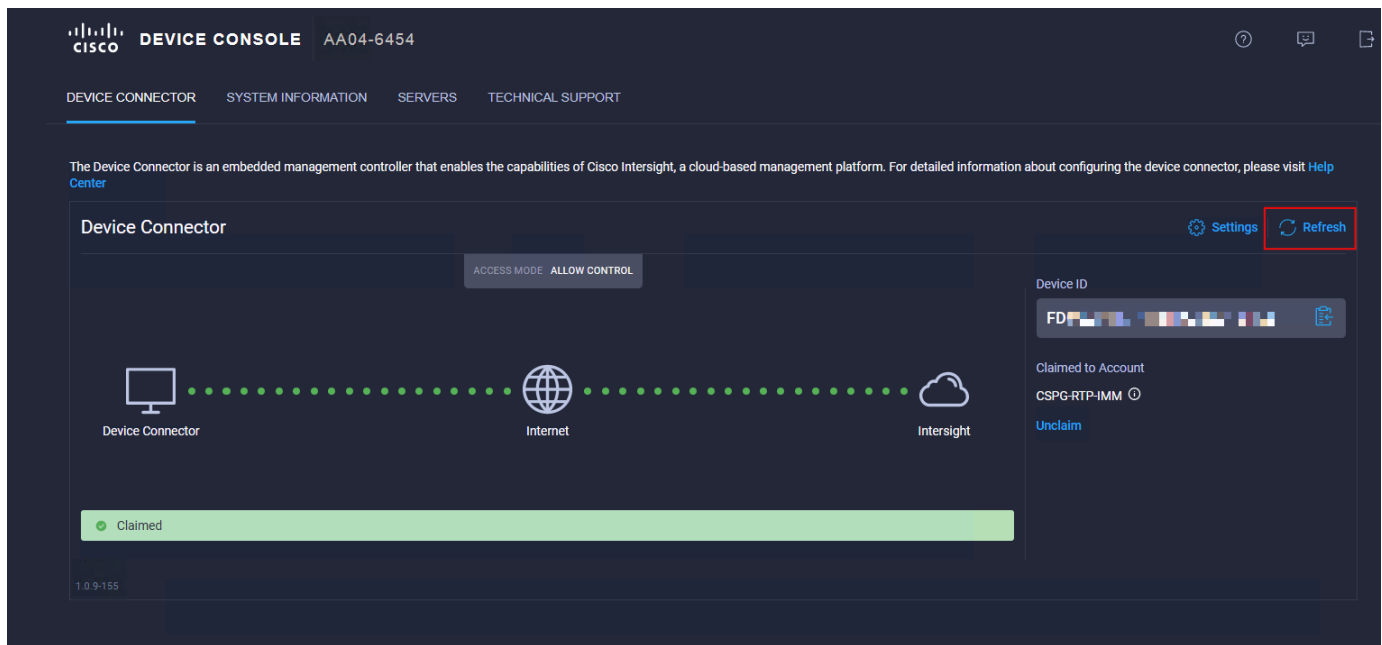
cisco DEVICE CONSOLE AA04-6454

DEVICE CONNECTOR SYSTEM INFORMATION SERVERS TECHNICAL SUPPORT

The Device Connector is an embedded management controller that enables the capabilities of Cisco Intersight, a cloud-based management platform. For detailed information about configuring the device connector, please visit Help Center

Device Connector

Settings Refresh

ACCESS MODE ALLOW CONTROL

Device Connector

Internet

Intersight

Device ID

FD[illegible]

Claimed to Account

CSPG-RTP-IMM

Unclaim

Claimed

1.0.9-155